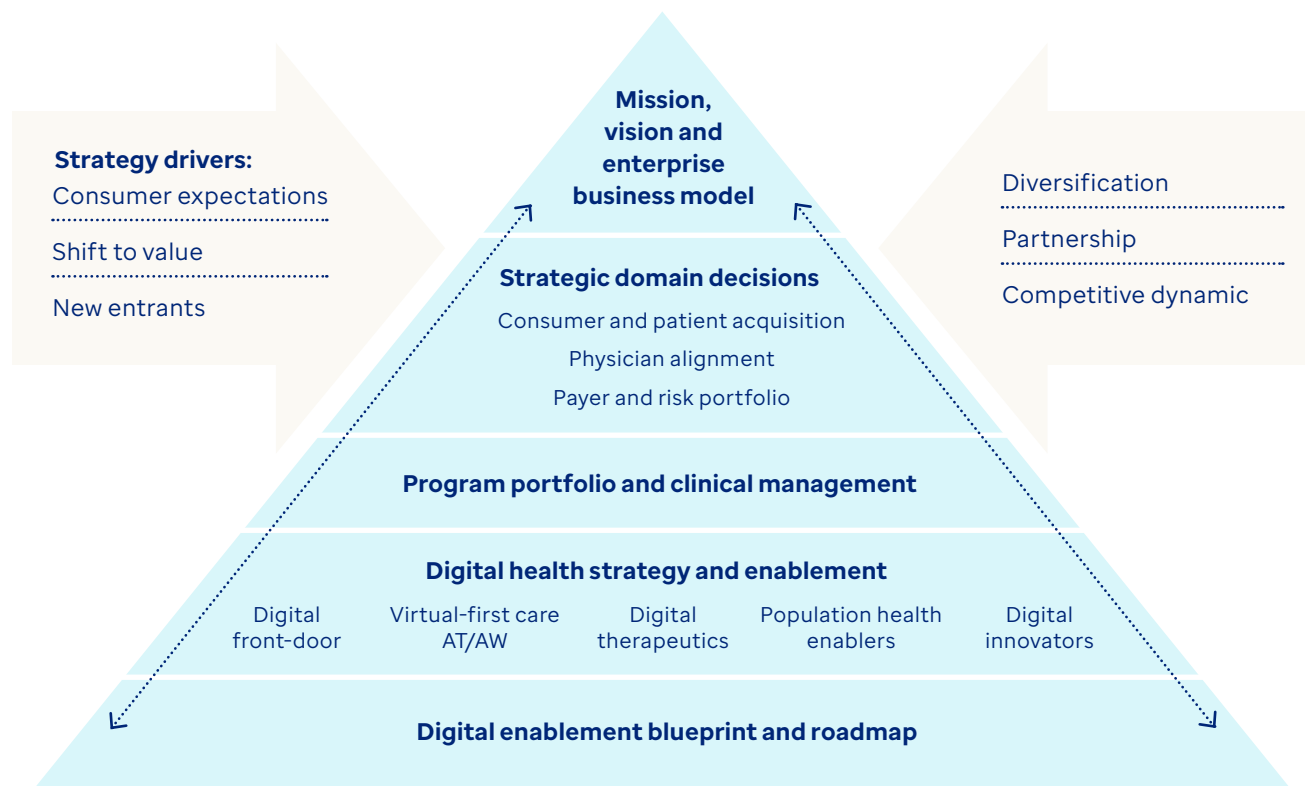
Strategy drivers:
Consumer expectations
Shift to value
New entrants

Mission, vision and enterprise business model

Diversification
Partnership
Competitive dynamic

Strategic domain decisions
Consumer and patient acquisition
Physician alignment
Payer and risk portfolio

Program portfolio and clinical management

Digital health strategy and enablement
Digital front-door
Virtual-first care AT/AW
Digital therapeutics
Population health enablers
Digital innovators

Digital enablement blueprint and roadmap